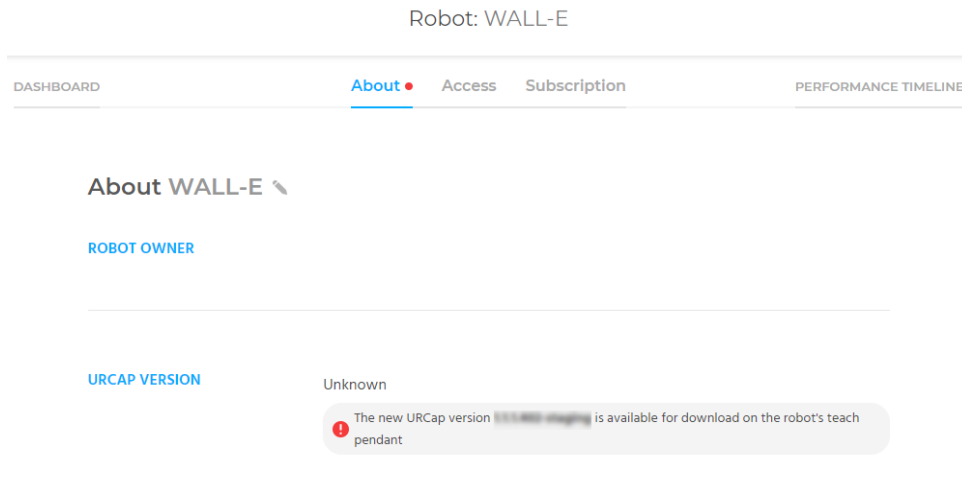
Robot: WALL-E

DASHBOARD

About

Access

Subscription

PERFORMANCE TIMELINE

About WALL-E

ROBOT OWNER

URCAP VERSION

Unknown

The new URCap version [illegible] is available for download on the robot's teach pendant